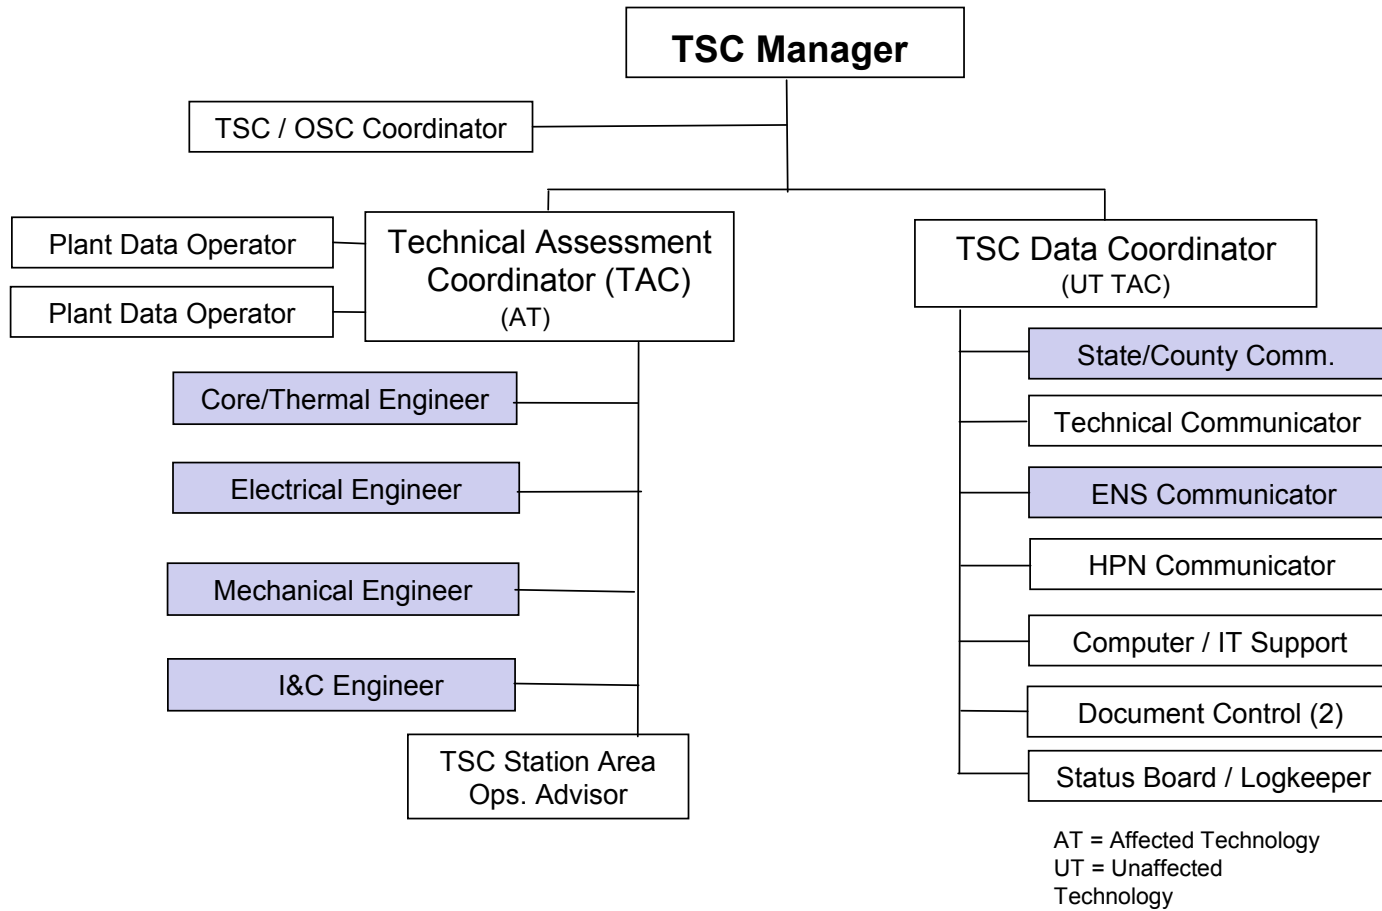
TSC Manager

TSC / OSC Coordinator

Plant Data Operator

Plant Data Operator

Technical Assessment Coordinator (TAC)
(AT)

TSC Data Coordinator
(UT TAC)

Core/Thermal Engineer

Electrical Engineer

Mechanical Engineer

I&C Engineer

TSC Station Area Ops. Advisor

State/County Comm.

Technical Communicator

ENS Communicator

HPN Communicator

Computer / IT Support

Document Control (2)

Status Board / Logkeeper

AT = Affected Technology
UT = Unaffected Technology